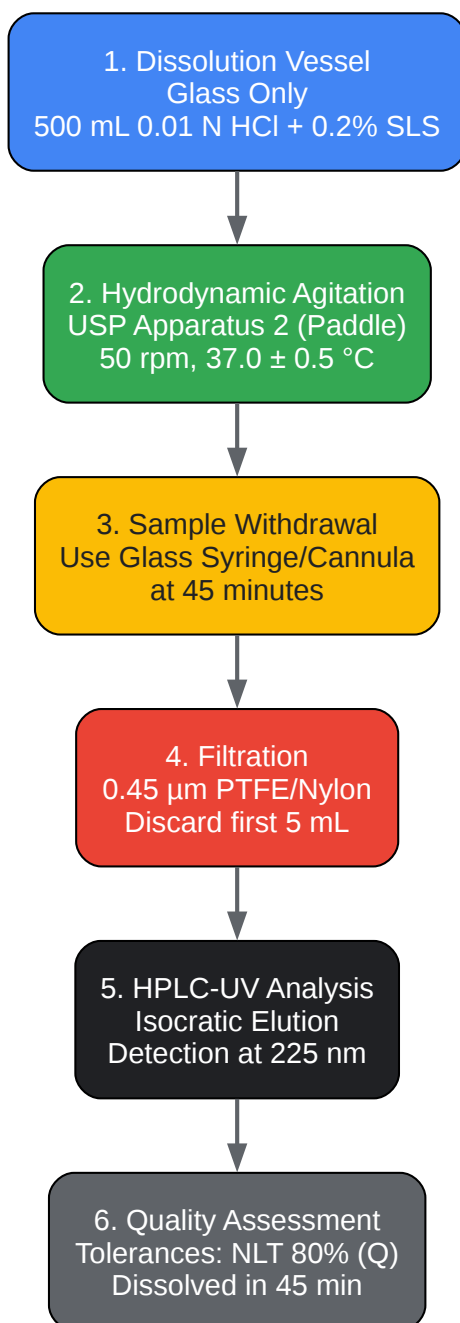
1. Dissolution Vessel
Glass Only
500 mL 0.01 N HCl + 0.2% SLS

2. Hydrodynamic Agitation
USP Apparatus 2 (Paddle)
50 rpm, 37.0 ± 0.5 °C

3. Sample Withdrawal
Use Glass Syringe/Cannula
at 45 minutes

4. Filtration
0.45 µm PTFE/Nylon
Discard first 5 mL

5. HPLC-UV Analysis
Isocratic Elution
Detection at 225 nm

6. Quality Assessment
Tolerances: NLT 80% (Q)
Dissolved in 45 min